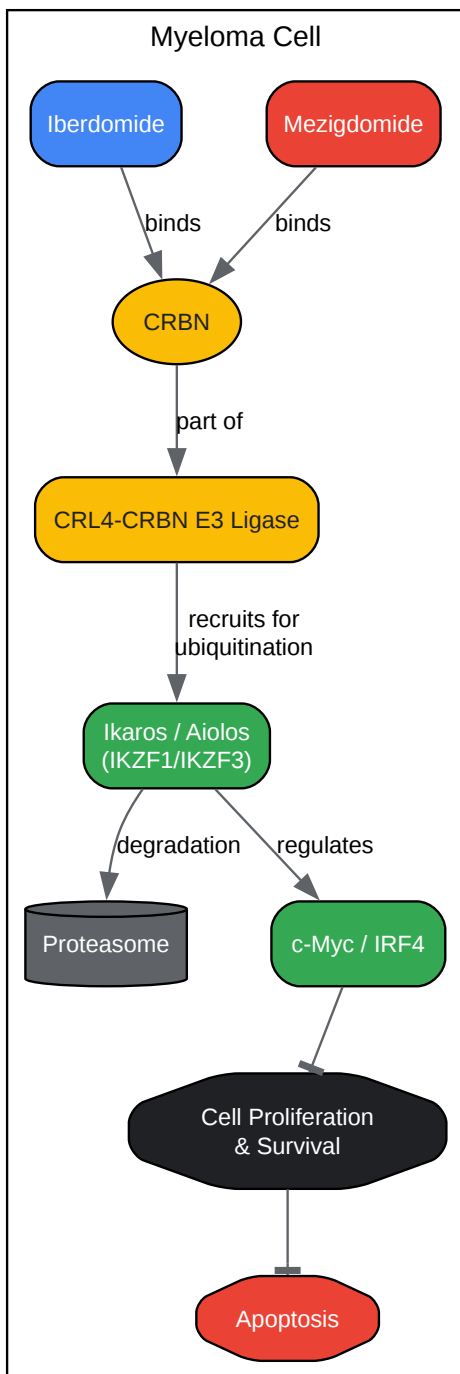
Myeloma Cell

Iberdomide

Mezigdomide

binds

binds

CRBN

part of

CRL4-CRBN E3 Ligase

recruits for ubiquitination

Ikaros / Aiolos (IKZF1/IKZF3)

degradation

regulates

Proteasome

c-Myc / IRF4

Cell Proliferation & Survival

Apoptosis